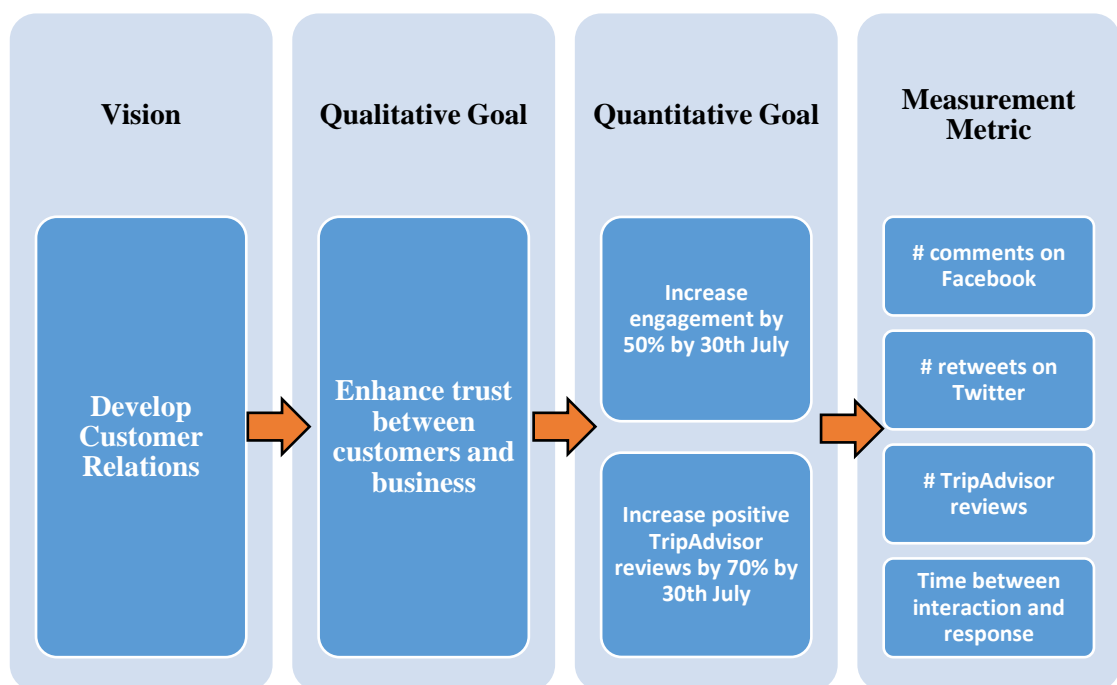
Vision

Develop Customer Relations

Qualitative Goal

Enhance trust between customers and business

Quantitative Goal

Increase engagement by 50% by 30th July

Increase positive TripAdvisor reviews by 70% by 30th July

Measurement Metric

# comments on Facebook

# retweets on Twitter

# TripAdvisor reviews

Time between interaction and response